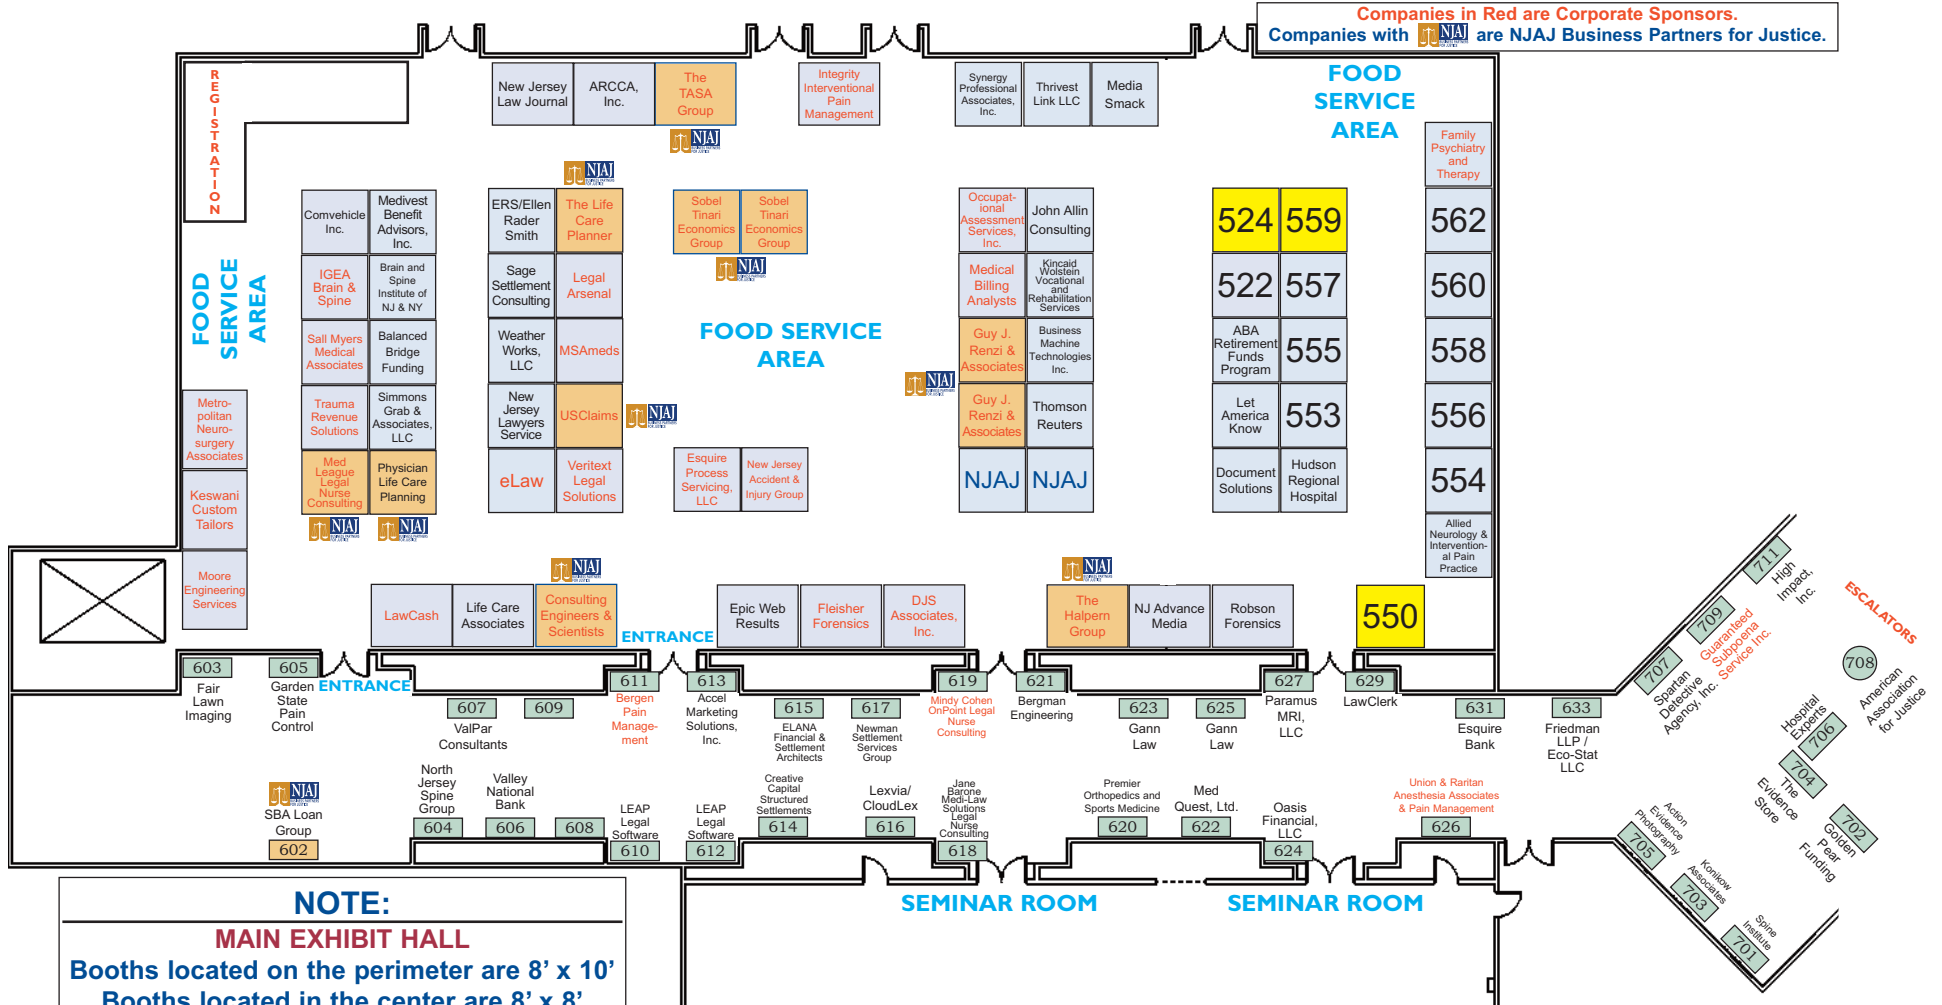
Companies in Red are Corporate Sponsors.
Companies with NJAJ are NJAJ Business Partners for Justice.

REGISTRATION

FOOD SERVICE AREA

FOOD SERVICE AREA

FOOD SERVICE AREA

New Jersey Law Journal
ARCCA, Inc.
The TASA Group
NJAJ

Integrity Interventional Pain Management

Synergy Professional Associates, Inc.
Thrivest Link LLC
Media Smack

Family Psychiatry and Therapy

NJAJ

Comvehicle Inc.
Medivest Benefit Advisors, Inc.
IGEA Brain & Spine
Brain and Spine Institute of NJ & NY
Sall Myers Medical Associates
Balanced Bridge Funding
Trauma Revenue Solutions
Simmons Grab & Associates, LLC
Med League Legal Nurse Consulting
Physician Life Care Planning
NJAJ NJAJ

ERS/Ellen Rader Smith
The Life Care Planner
Sage Settlement Consulting
Legal Arsenal
Weather Works, LLC
MSAmeds
New Jersey Lawyers Service
USClaims
NJAJ
eLaw
Veritext Legal Solutions

Sobel Tinari Economics Group
Sobel Tinari Economics Group
NJAJ

Esquire Process Servicing, LLC
New Jersey Accident & Injury Group

NJAJ

Occupational Assessment Services, Inc.
John Allin Consulting
Medical Billing Analysts
Kincaid Wolstein Vocational and Rehabilitation Services
Guy J. Renzi & Associates
Business Machine Technologies Inc.
Guy J. Renzi & Associates
Thomson Reuters
NJAJ
NJAJ

524
559
522
557
ABA Retirement Funds Program
555
Let America Know
553
Document Solutions
Hudson Regional Hospital

562
560
558
556
554
Allied Neurology & Interventional Pain Practice

Metropolitan Neurosurgery Associates
Keswani Custom Tailors
Moore Engineering Services

NJAJ
LawCash
Life Care Associates
Consulting Engineers & Scientists
ENTRANCE
Epic Web Results
Fleisher Forensics
DJS Associates, Inc.
NJAJ
The Halpern Group
NJ Advance Media
Robson Forensics
550

ESCALATORS
711 High Impact, Inc.
709 Guaranteed Subpoena Service Inc.
707 Spartan Detective Agency, Inc.
708 American Association for Justice
706 Hospital Experts
704 The Evidence Store
702 Golden Pear Funding
705 Action Evidence Photography
703 Konikow Associates
701 Spine Institute

603 Fair Lawn Imaging
605 Garden State Pain Control
ENTRANCE
607 ValPar Consultants
609
611 Bergen Pain Management
613 Accel Marketing Solutions, Inc.
615 ELANA Financial & Settlement Architects
617 Newman Settlement Services Group
619 Mindy Cohen OnPoint Legal Nurse Consulting
621 Bergman Engineering
623 Gann Law
625 Gann Law
627 Paramus MRI, LLC
629 LawClerk
631 Esquire Bank
633 Friedman LLP / Eco-Stat LLC

NJAJ
SBA Loan Group
602
North Jersey Spine Group
604
Valley National Bank
606
608
LEAP Legal Software
610
LEAP Legal Software
612
Creative Capital Structured Settlements
614
Lexvia/ CloudLex
616
Jane Barone Medi-Law Solutions Legal Nurse Consulting
618
Premier Orthopedics and Sports Medicine
620
Med Quest, Ltd.
622
Oasis Financial, LLC
624
Union & Raritan Anesthesia Associates & Pain Management
626

SEMINAR ROOM
SEMINAR ROOM

NOTE:
MAIN EXHIBIT HALL
Booths located on the perimeter are 8’ x 10’
Booths located in the center are 8’ x 8’